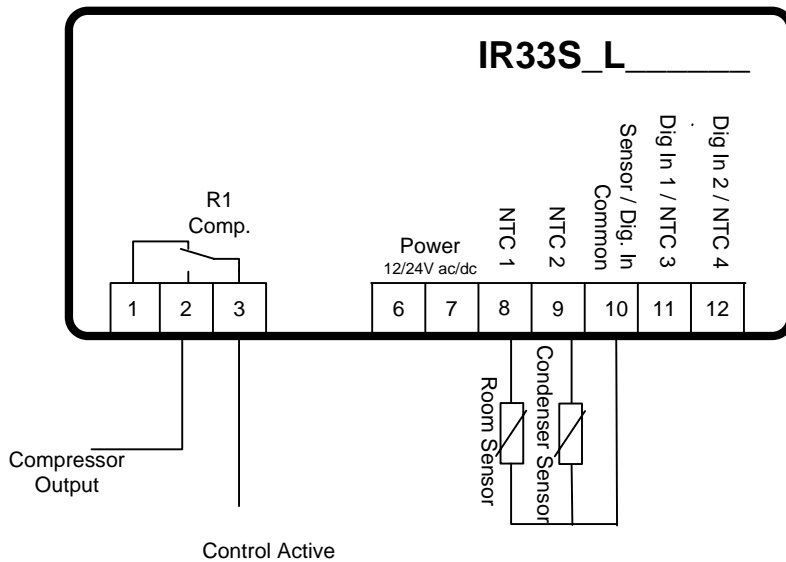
IR33S_L______

R1
Comp.

Power
12/24V ac/dc

NTC 1

NTC 2

Sensor / Dig. In Common

Dig In 1 / NTC 3

Dig In 2 / NTC 4

1 2 3 6 7 8 9 10 11 12

Room Sensor

Condenser Sensor

Compressor Output

Control Active